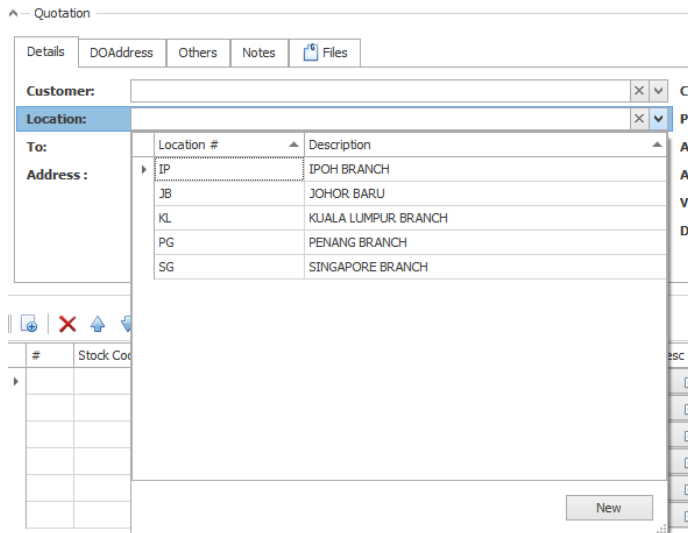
Quotation

Details | DOAddress | Others | Notes | Files

Customer:
Location:
To:
Address :

| Location # | Description |
|---|---|
| IP | IPOH BRANCH |
| JB | JOHOR BARU |
| KL | KUALA LUMPUR BRANCH |
| PG | PENANG BRANCH |
| SG | SINGAPORE BRANCH |

New

# | Stock Co

esc

C
P
A
A
V
D